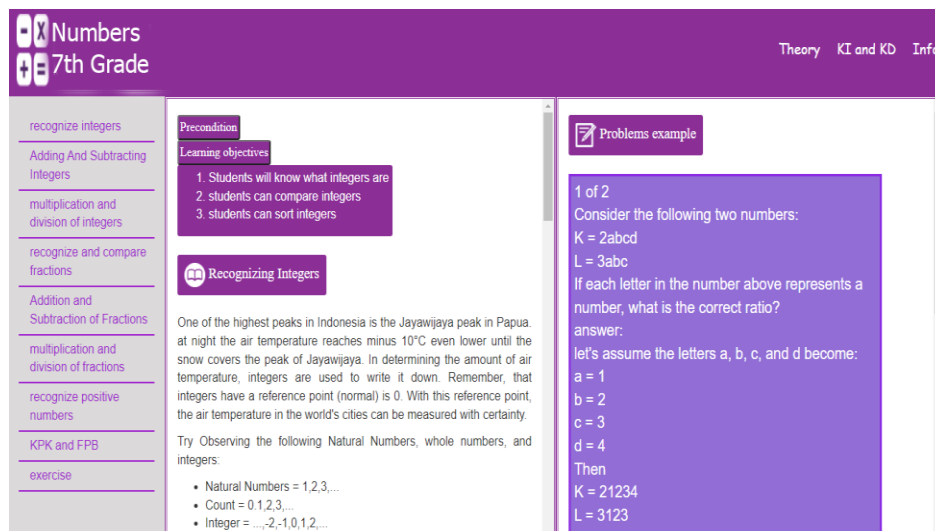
Numbers
7th Grade

Theory KI and KD Info

recognize integers

Adding And Subtracting Integers

multiplication and division of integers

recognize and compare fractions

Addition and Subtraction of Fractions

multiplication and division of fractions

recognize positive numbers

KPK and FPB

exercise

Precondition

Learning objectives

1. Students will know what integers are
2. students can compare integers
3. students can sort integers

Recognizing Integers

One of the highest peaks in Indonesia is the Jayawijaya peak in Papua. at night the air temperature reaches minus 10°C even lower until the snow covers the peak of Jayawijaya. In determining the amount of air temperature, integers are used to write it down. Remember, that integers have a reference point (normal) is 0. With this reference point, the air temperature in the world's cities can be measured with certainty.

Try Observing the following Natural Numbers, whole numbers, and integers:

- Natural Numbers = 1,2,3,...
- Count = 0.1,2,3,...
- Integer = ...,-2,-1,0,1,2,...

Problems example

1 of 2
Consider the following two numbers:
K = 2abcd
L = 3abc
If each letter in the number above represents a number, what is the correct ratio?
answer:
let's assume the letters a, b, c, and d become:
a = 1
b = 2
c = 3
d = 4
Then
K = 21234
L = 3123